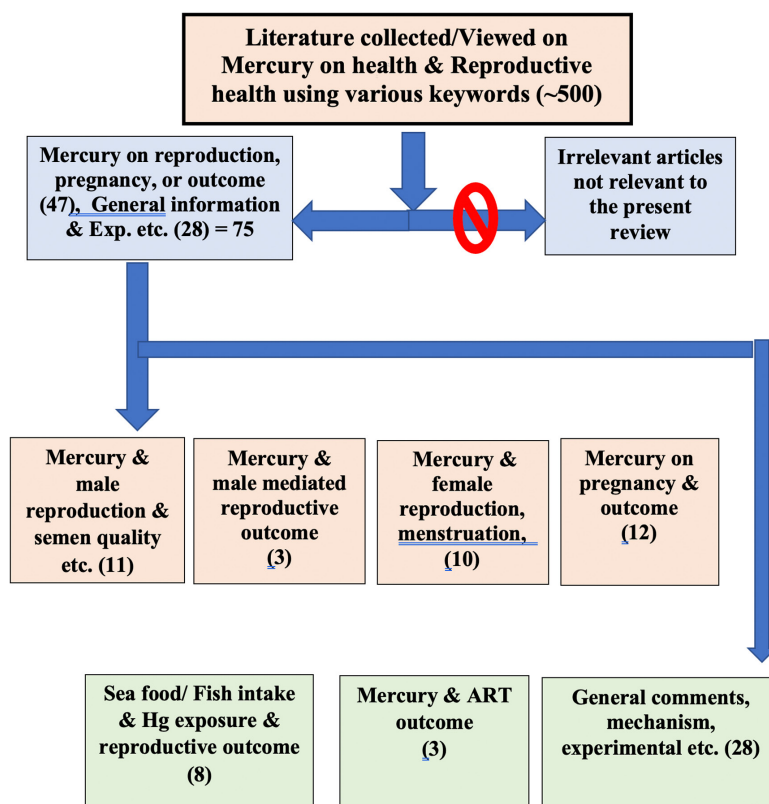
Literature collected/Viewed on Mercury on health & Reproductive health using various keywords (~500)

Mercury on reproduction, pregnancy, or outcome (47), General information & Exp. etc. (28) = 75

Irrelevant articles not relevant to the present review

Mercury & male reproduction & semen quality etc. (11)

Mercury & male mediated reproductive outcome (3)

Mercury & female reproduction, menstruation, (10)

Mercury on pregnancy & outcome (12)

Sea food/ Fish intake & Hg exposure & reproductive outcome (8)

Mercury & ART outcome (3)

General comments, mechanism, experimental etc. (28)